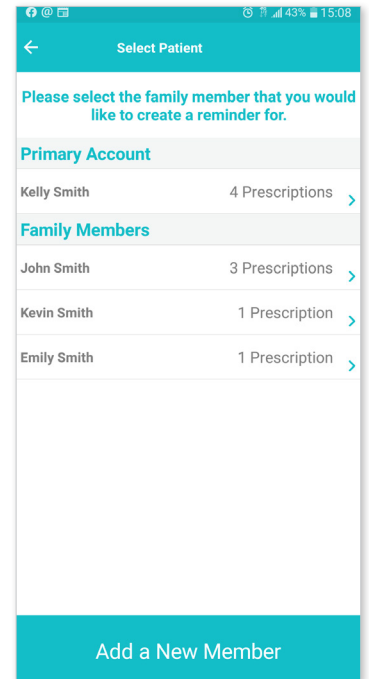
43% 15:08

Select Patient

Please select the family member that you would like to create a reminder for.

Primary Account

Kelly Smith 4 Prescriptions

Family Members

John Smith 3 Prescriptions

Kevin Smith 1 Prescription

Emily Smith 1 Prescription

Add a New Member